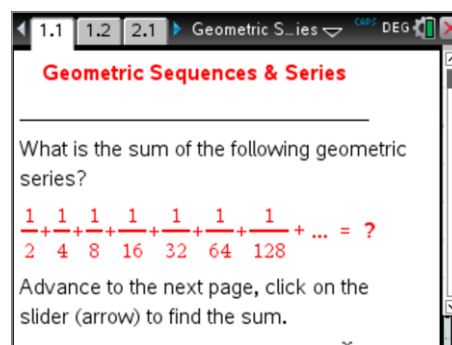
1.1 1.2 2.1 Geometric S...ies CAPS DEG

Geometric Sequences & Series

What is the sum of the following geometric series?

$\frac{1}{2}+\frac{1}{4}+\frac{1}{8}+\frac{1}{16}+\frac{1}{32}+\frac{1}{64}+\frac{1}{128}+\ldots = ?$

Advance to the next page, click on the slider (arrow) to find the sum.